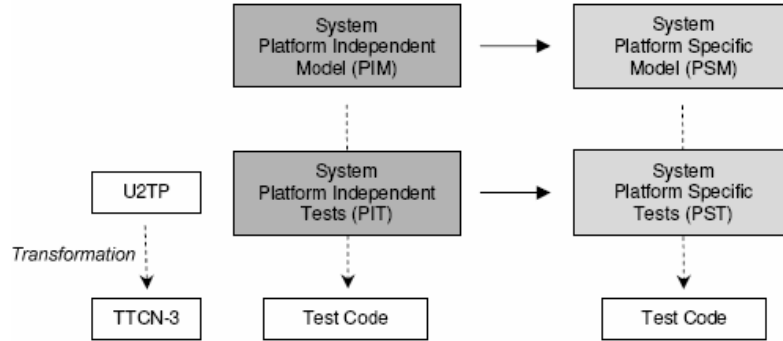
System Platform Independent Model (PIM)

System Platform Specific Model (PSM)

U2TP

System Platform Independent Tests (PIT)

System Platform Specific Tests (PST)

Transformation

TTCN-3

Test Code

Test Code